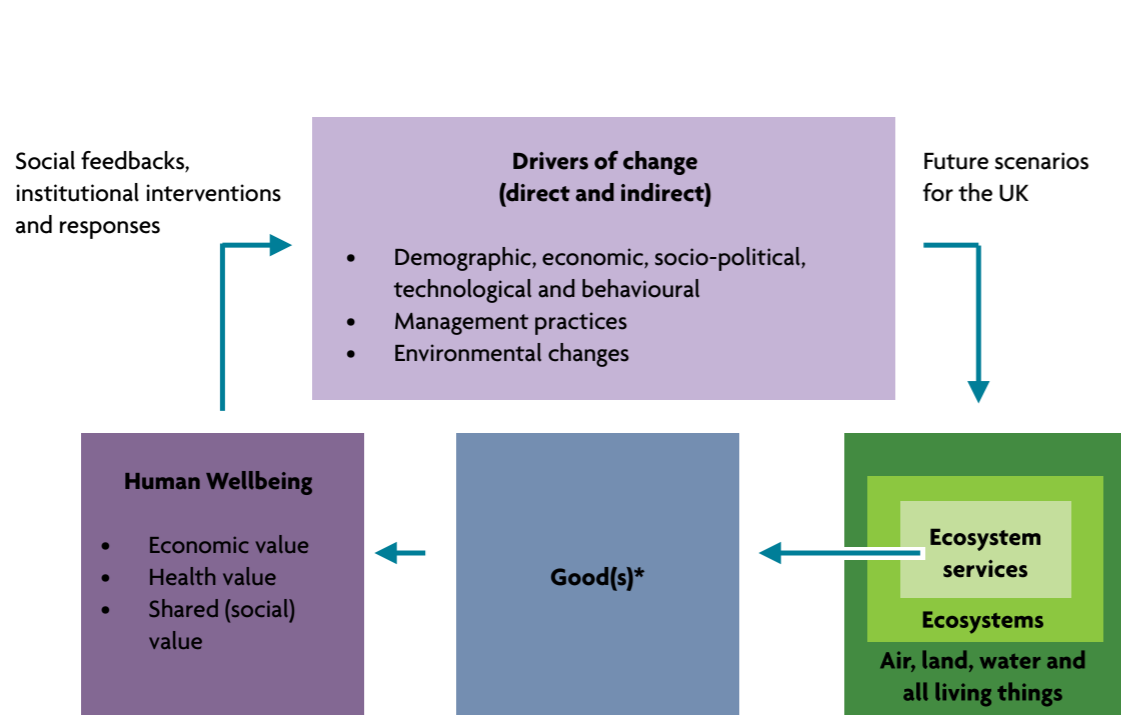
Social feedbacks, institutional interventions and responses

Drivers of change
(direct and indirect)

- Demographic, economic, socio-political, technological and behavioural
- Management practices
- Environmental changes

Future scenarios for the UK

Human Wellbeing

- Economic value
- Health value
- Shared (social) value

Good(s)*

Ecosystem services

Ecosystems

Air, land, water and all living things